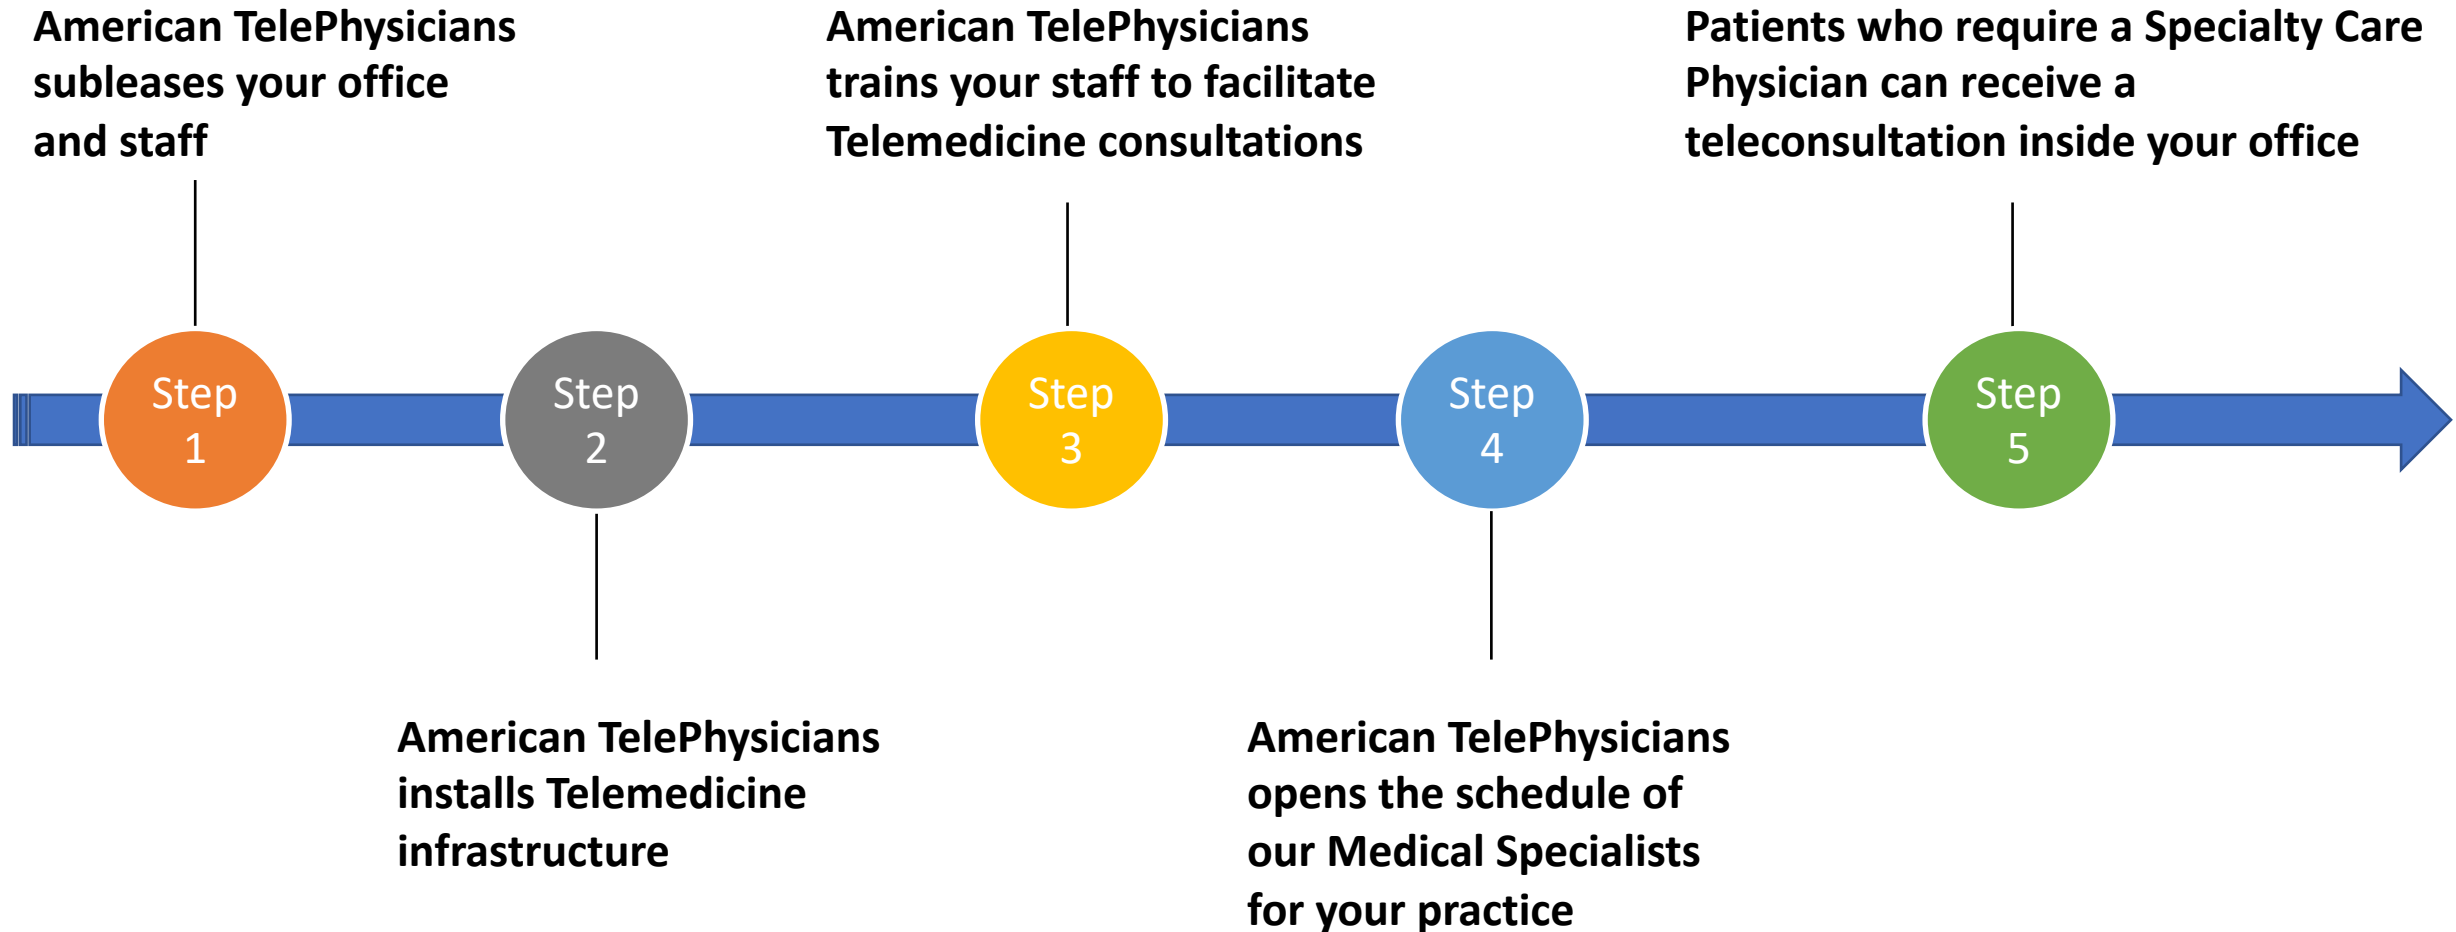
American TelePhysicians subleases your office and staff

Step 1

Step 2

American TelePhysicians installs Telemedicine infrastructure

American TelePhysicians trains your staff to facilitate Telemedicine consultations

Step 3

Step 4

American TelePhysicians opens the schedule of our Medical Specialists for your practice

Patients who require a Specialty Care Physician can receive a teleconsultation inside your office

Step 5